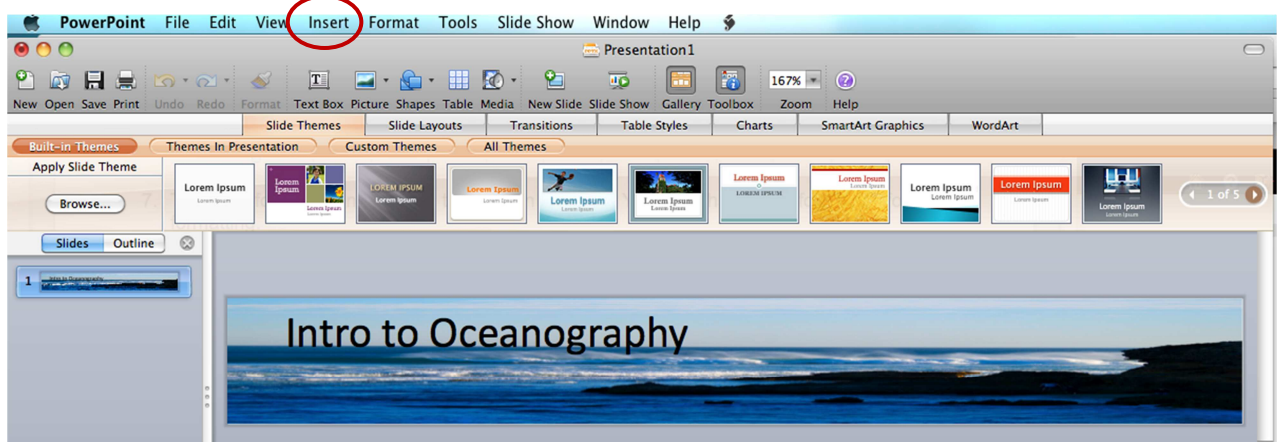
PowerPoint File Edit View Insert Format Tools Slide Show Window Help

Presentation1

New Open Save Print Undo Redo Format Text Box Picture Shapes Table Media New Slide Slide Show Gallery Toolbox 167% Zoom Help

Slide Themes Slide Layouts Transitions Table Styles Charts SmartArt Graphics WordArt

Built-in Themes Themes In Presentation Custom Themes All Themes

Apply Slide Theme

Browse...

Lorem Ipsum Lorem Ipsum Lorem Ipsum LOREM IPSUM Lorem Ipsum Lorem Ipsum Lorem Ipsum Lorem Ipsum Lorem Ipsum Lorem Ipsum Lorem Ipsum Lorem Ipsum Lorem Ipsum

1 of 5

Slides Outline

1

Intro to Oceanography